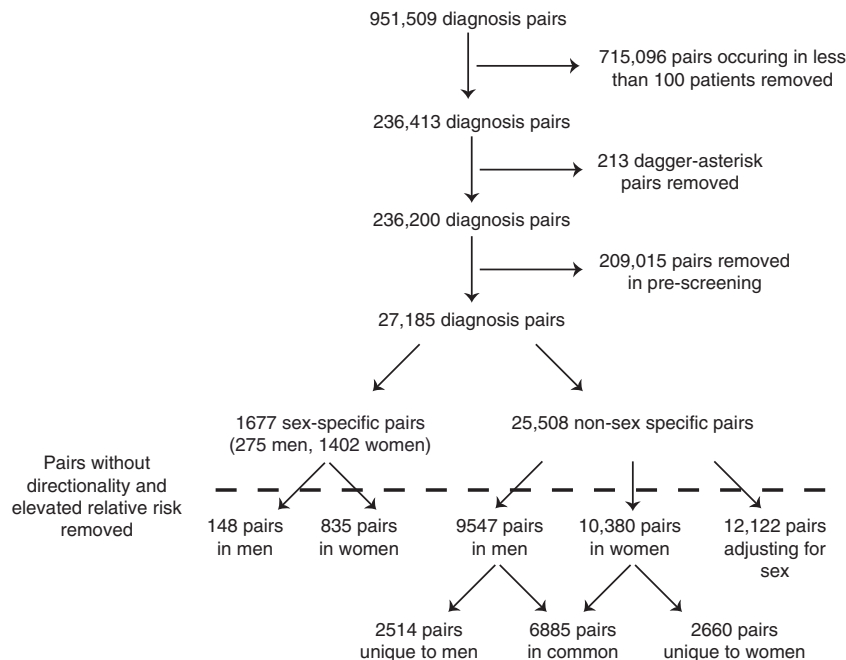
951,509 diagnosis pairs

715,096 pairs occuring in less than 100 patients removed

236,413 diagnosis pairs

213 dagger-asterisk pairs removed

236,200 diagnosis pairs

209,015 pairs removed in pre-screening

27,185 diagnosis pairs

1677 sex-specific pairs (275 men, 1402 women)

25,508 non-sex specific pairs

Pairs without directionality and elevated relative risk removed

148 pairs in men

835 pairs in women

9547 pairs in men

10,380 pairs in women

12,122 pairs adjusting for sex

2514 pairs unique to men

6885 pairs in common

2660 pairs unique to women